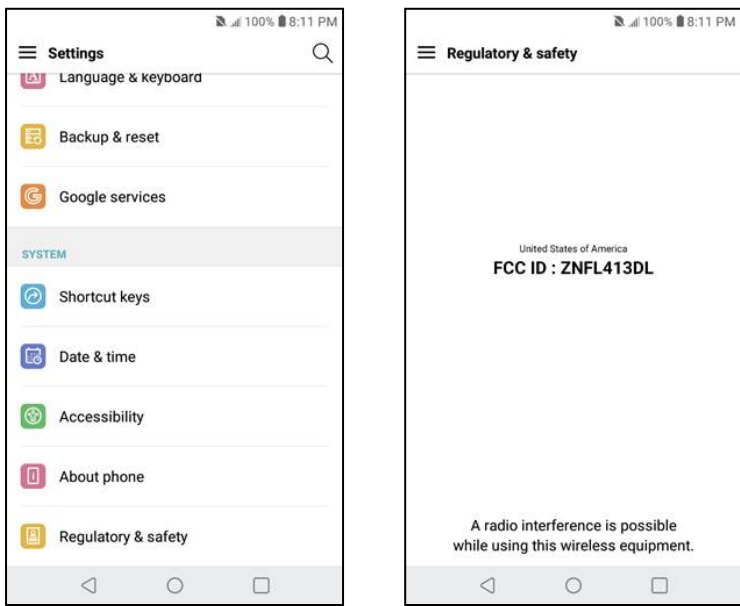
100% 8:11 PM

Settings

Language & keyboard

Backup & reset

Google services

SYSTEM

Shortcut keys

Date & time

Accessibility

About phone

Regulatory & safety

100% 8:11 PM

Regulatory & safety

United States of America

FCC ID : ZNFL413DL

A radio interference is possible while using this wireless equipment.